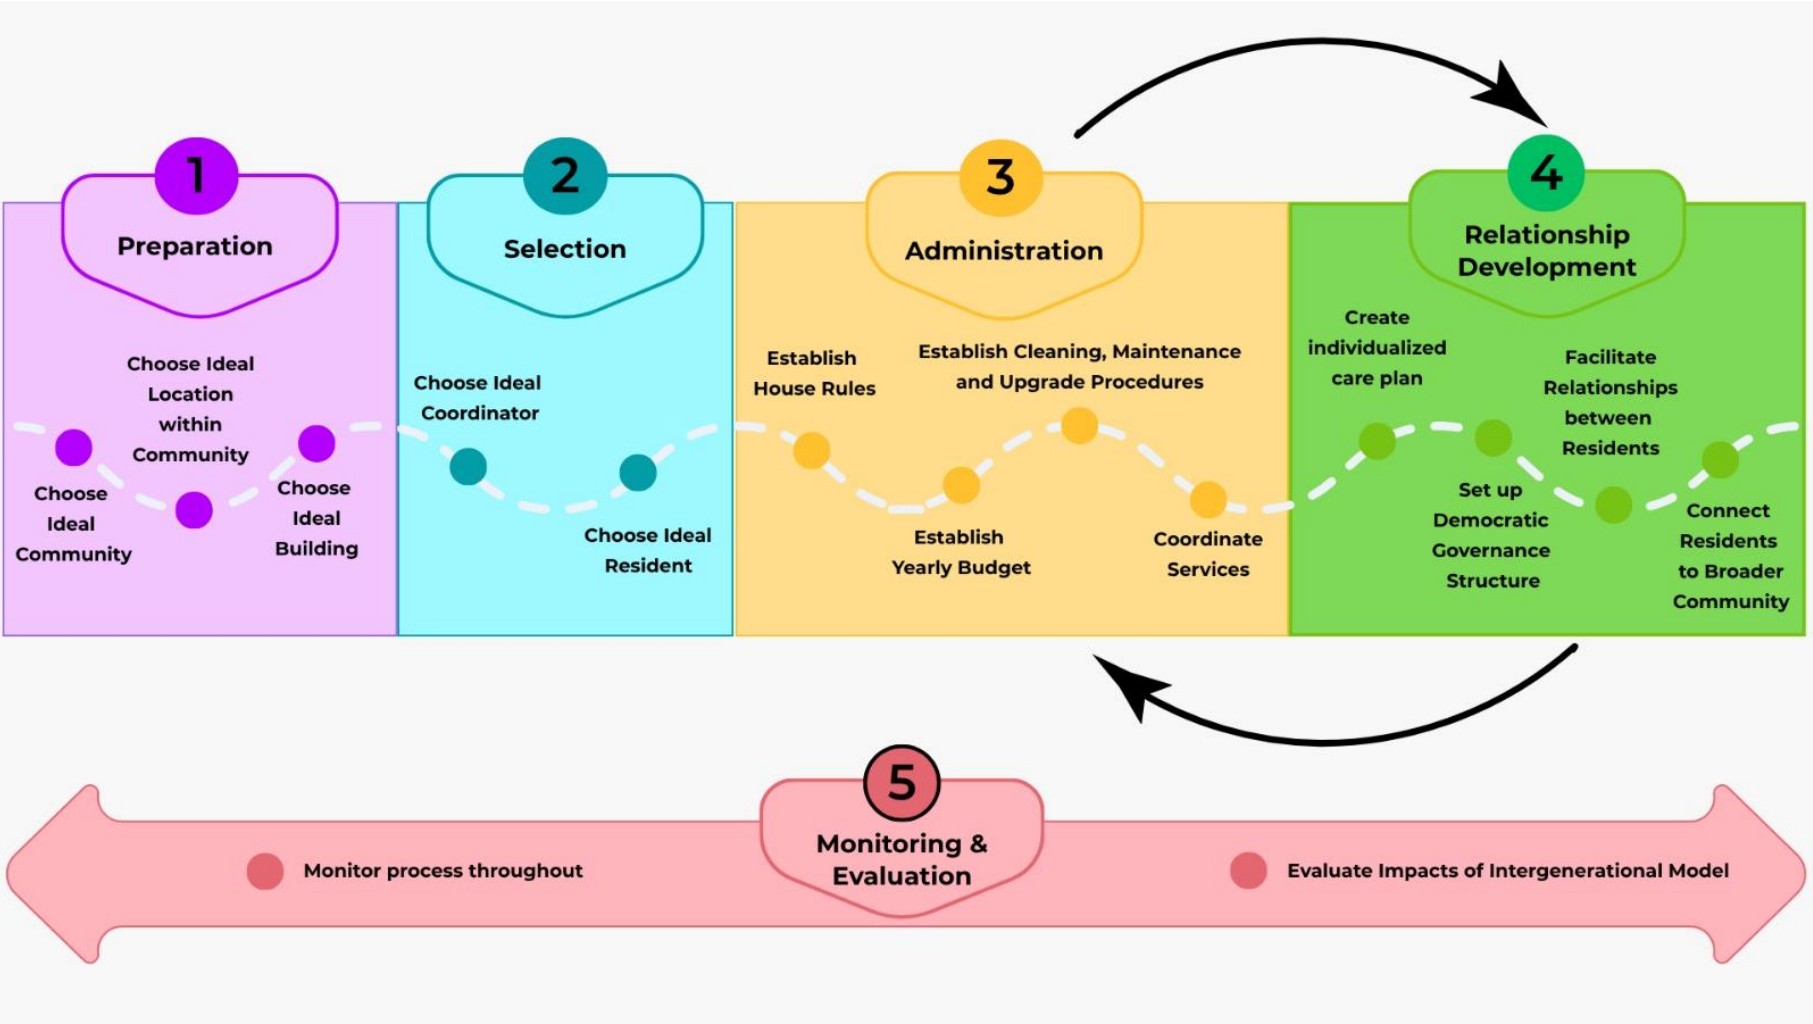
1
Preparation

Choose Ideal Community

Choose Ideal Location within Community

Choose Ideal Building

2
Selection

Choose Ideal Coordinator

Choose Ideal Resident

3
Administration

Establish House Rules

Establish Yearly Budget

Establish Cleaning, Maintenance and Upgrade Procedures

Coordinate Services

4
Relationship Development

Create individualized care plan

Set up Democratic Governance Structure

Facilitate Relationships between Residents

Connect Residents to Broader Community

5
Monitoring & Evaluation

Monitor process throughout

Evaluate Impacts of Intergenerational Model